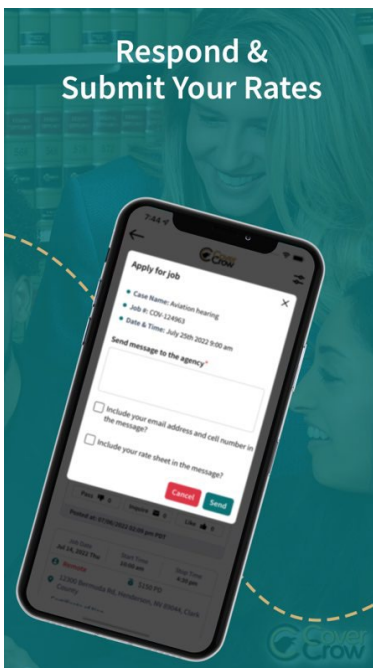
Respond & Submit Your Rates

7:44

Cover Crow

Apply for job

Case Name: Aviation hearing

Job #: CDV-124962

Date & Time: July 25th 2022 9:00 am

Send message to the agency*

Include your email address and cell number in the message?

Include your rate sheet in the message?

Cancel

Send

Pass

Inquire

Like

Posted at: 07/08/2022 02:09 pm PST

Job Date
Jul 24, 2022 Thu

Start Time
03:00 am

Stop Time
4:30 pm

Remote

$250 PD

12300 Bermuda Rd, Henderson, NV 89044, Clark County

Cover Crow